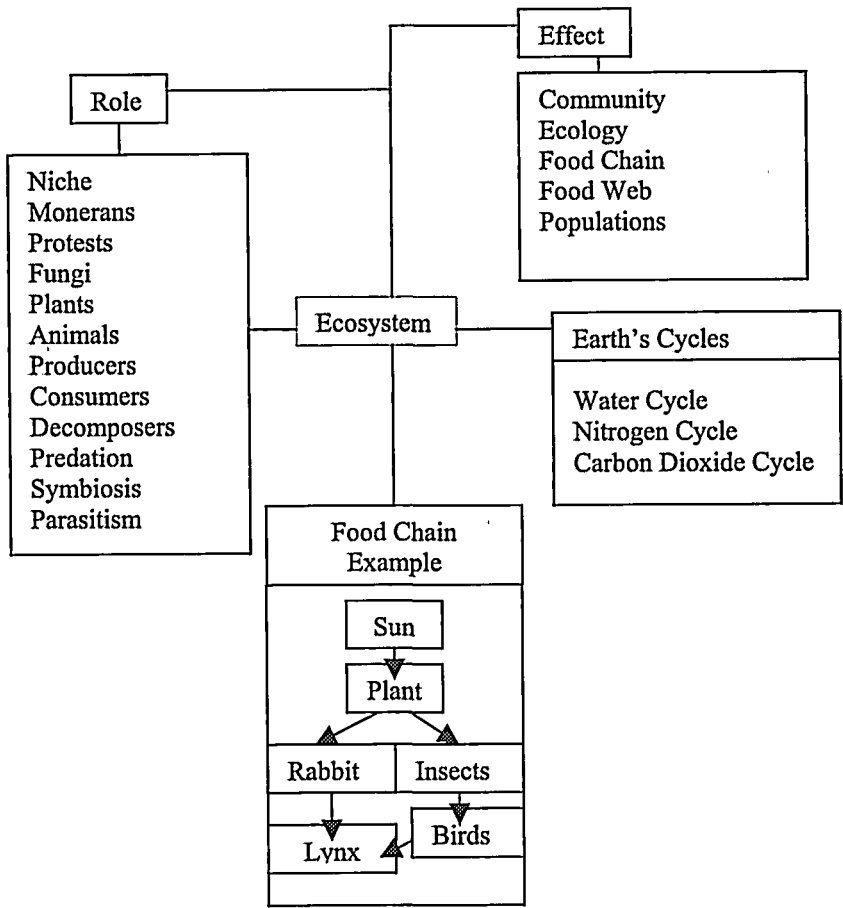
Effect

Community
Ecology
Food Chain
Food Web
Populations

Role

Niche
Monerans
Protests
Fungi
Plants
Animals
Producers
Consumers
Decomposers
Predation
Symbiosis
Parasitism

Ecosystem

Earth's Cycles

Water Cycle
Nitrogen Cycle
Carbon Dioxide Cycle

Food Chain Example

Sun
Plant
Rabbit
Insects
Birds
Lynx